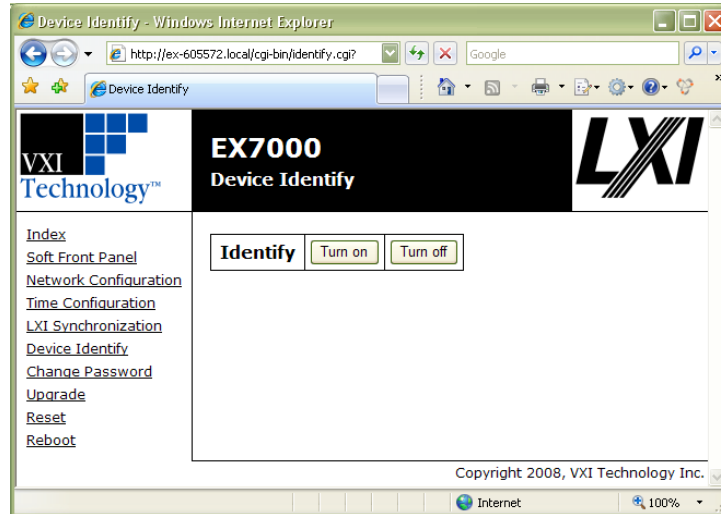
Device Identify - Windows Internet Explorer

http://ex-605572.local/cgi-bin/identify.cgi?

Google

Device Identify

VXI Technology™

EX7000
Device Identify

LXI

Index
Soft Front Panel
Network Configuration
Time Configuration
LXI Synchronization
Device Identify
Change Password
Upgrade
Reset
Reboot

| Identify | Turn on | Turn off |
|---|---|---|

Copyright 2008, VXI Technology Inc.

Internet

100%